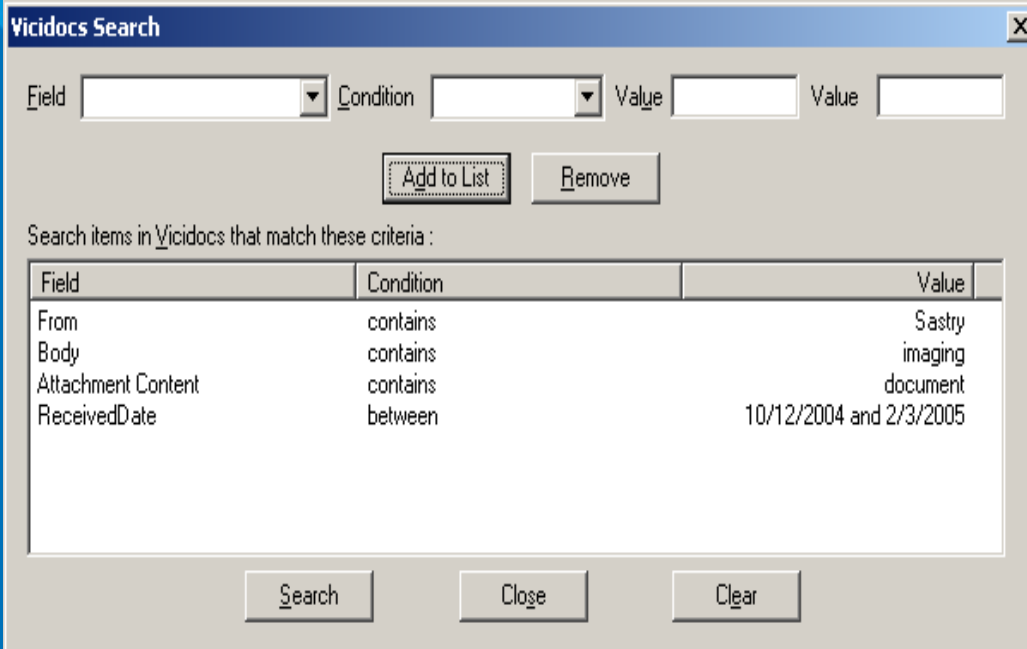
Vicidocs Search

X

Field Condition Value Value

Add to List Remove

Search items in Vicidocs that match these criteria :

| Field | Condition | Value |
|---|---|---|
| From | contains | Sastry |
| Body | contains | imaging |
| Attachment Content | contains | document |
| ReceivedDate | between | 10/12/2004 and 2/3/2005 |

Search Close Clear